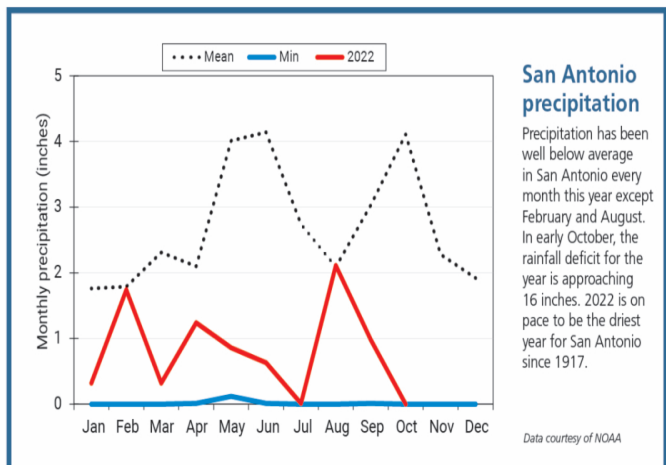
Mean
Min
2022

5
4
3
2
1
0

Monthly precipitation (inches)

Jan Feb Mar Apr May Jun Jul Aug Sep Oct Nov Dec

San Antonio precipitation

Precipitation has been well below average in San Antonio every month this year except February and August. In early October, the rainfall deficit for the year is approaching 16 inches. 2022 is on pace to be the driest year for San Antonio since 1917.

Data courtesy of NOAA